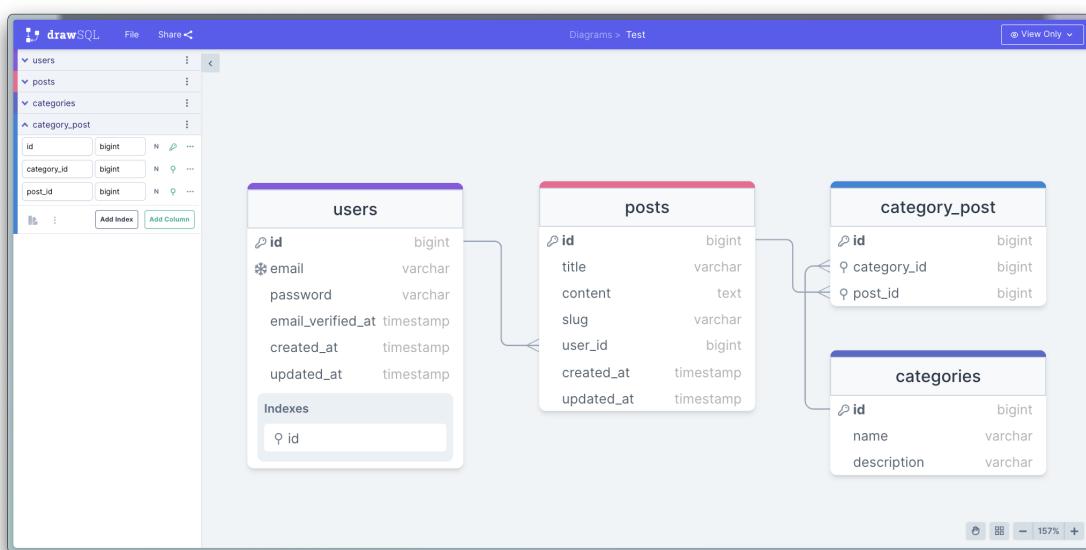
drawSQL File Share

Diagrams > Test

View Only

users
posts
categories
category_post

| id | bigint | N |
|---|---|---|
| category_id | bigint | N |
| post_id | bigint | N |

Add Index Add Column

users
| | |
|---|---|
| id | bigint |
| email | varchar |
| password | varchar |
| email_verified_at | timestamp |
| created_at | timestamp |
| updated_at | timestamp |

Indexes
id

posts
| | |
|---|---|
| id | bigint |
| title | varchar |
| content | text |
| slug | varchar |
| user_id | bigint |
| created_at | timestamp |
| updated_at | timestamp |

category_post
| | |
|---|---|
| id | bigint |
| category_id | bigint |
| post_id | bigint |

categories
| | |
|---|---|
| id | bigint |
| name | varchar |
| description | varchar |

− 157% +